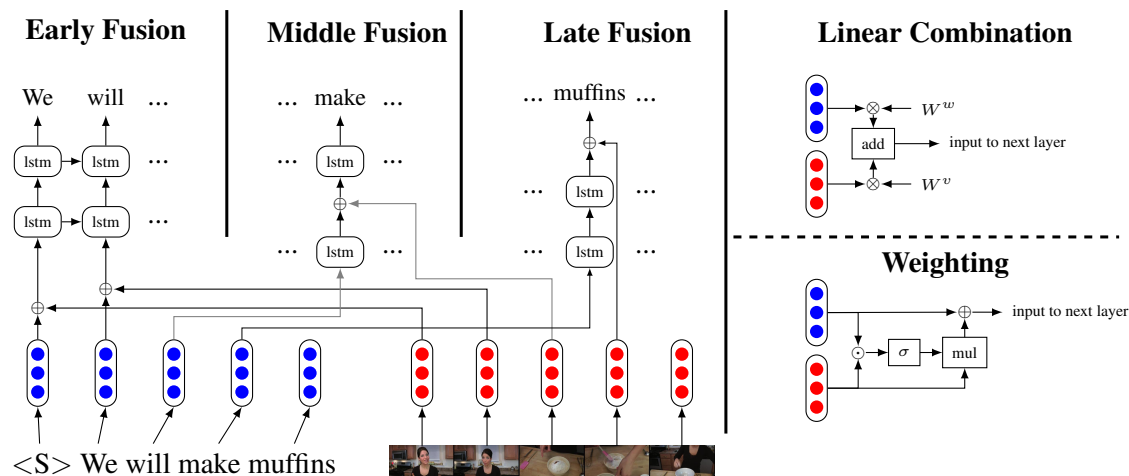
Early Fusion

We will ...

lstm lstm ...

lstm lstm ...

Middle Fusion

... make ...

... lstm ...

... lstm ...

Late Fusion

... muffins ...

... lstm ...

... lstm ...

Linear Combination

$W^w$

add

input to next layer

$W^v$

Weighting

input to next layer

$\sigma$

mul

<S> We will make muffins